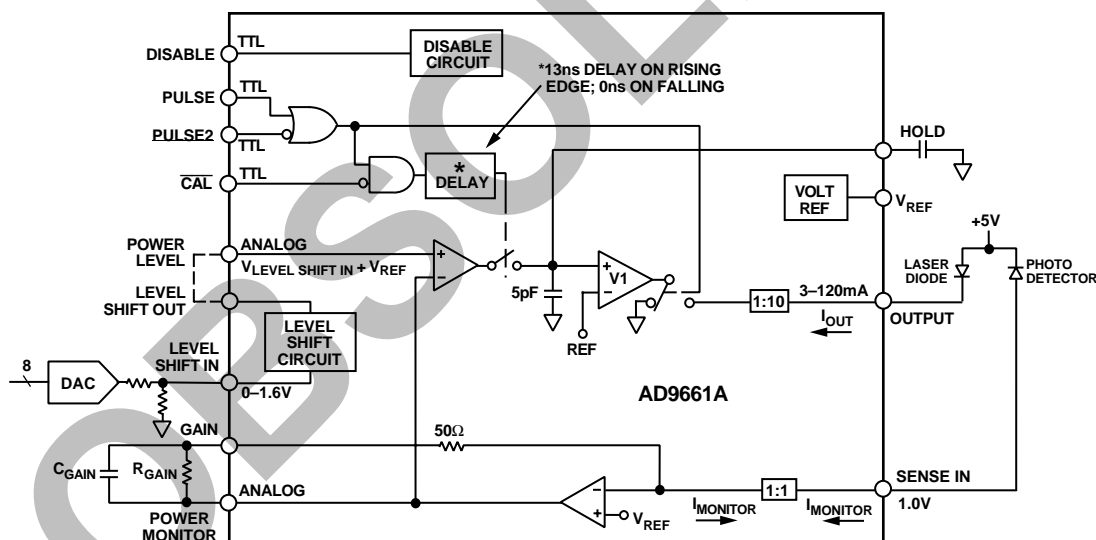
DISABLE
TTL
DISABLE CIRCUIT
*13ns DELAY ON RISING EDGE; 0ns ON FALLING
PULSE
TTL
PULSE2
TTL
HOLD
$\overline{CAL}$
TTL
*
DELAY
VOLT REF
$V_{REF}$
+5V
POWER LEVEL
ANALOG
$V_{LEVEL\ SHIFT\ IN} + V_{REF}$
+
–
V1
+
–
LASER DIODE
PHOTO DETECTOR
LEVEL SHIFT OUT
5pF
1:10
3–120mA
OUTPUT
$I_{OUT}$
LEVEL SHIFT CIRCUIT
REF
8
DAC
LEVEL SHIFT IN
0–1.6V
AD9661A
GAIN
50Ω
$C_{GAIN}$
$R_{GAIN}$
SENSE IN
ANALOG
–
+
$V_{REF}$
1:1
$I_{MONITOR}$
$I_{MONITOR}$
1.0V
POWER MONITOR